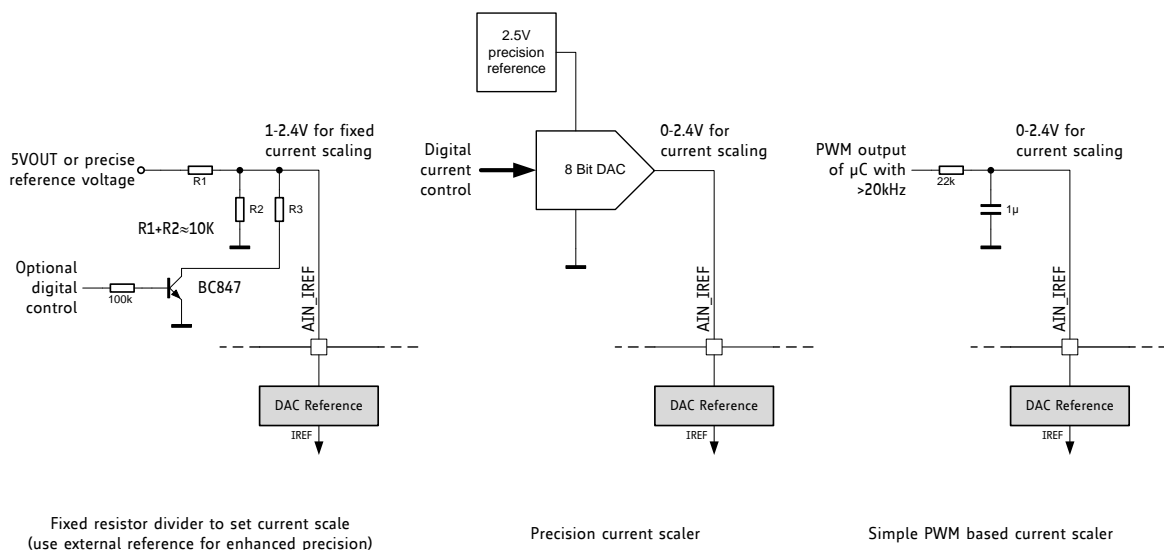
2.5V precision reference

1-2.4V for fixed current scaling

5VOUT or precise reference voltage

R1

R2

R3

R1+R2≈10K

Optional digital control

100k

BC847

AIN_IREF

DAC Reference

IREF

Digital current control

8 Bit DAC

0-2.4V for current scaling

AIN_IREF

DAC Reference

IREF

PWM output of µC with >20kHz

22k

1µ

0-2.4V for current scaling

AIN_IREF

DAC Reference

IREF

Fixed resistor divider to set current scale (use external reference for enhanced precision)

Precision current scaler

Simple PWM based current scaler